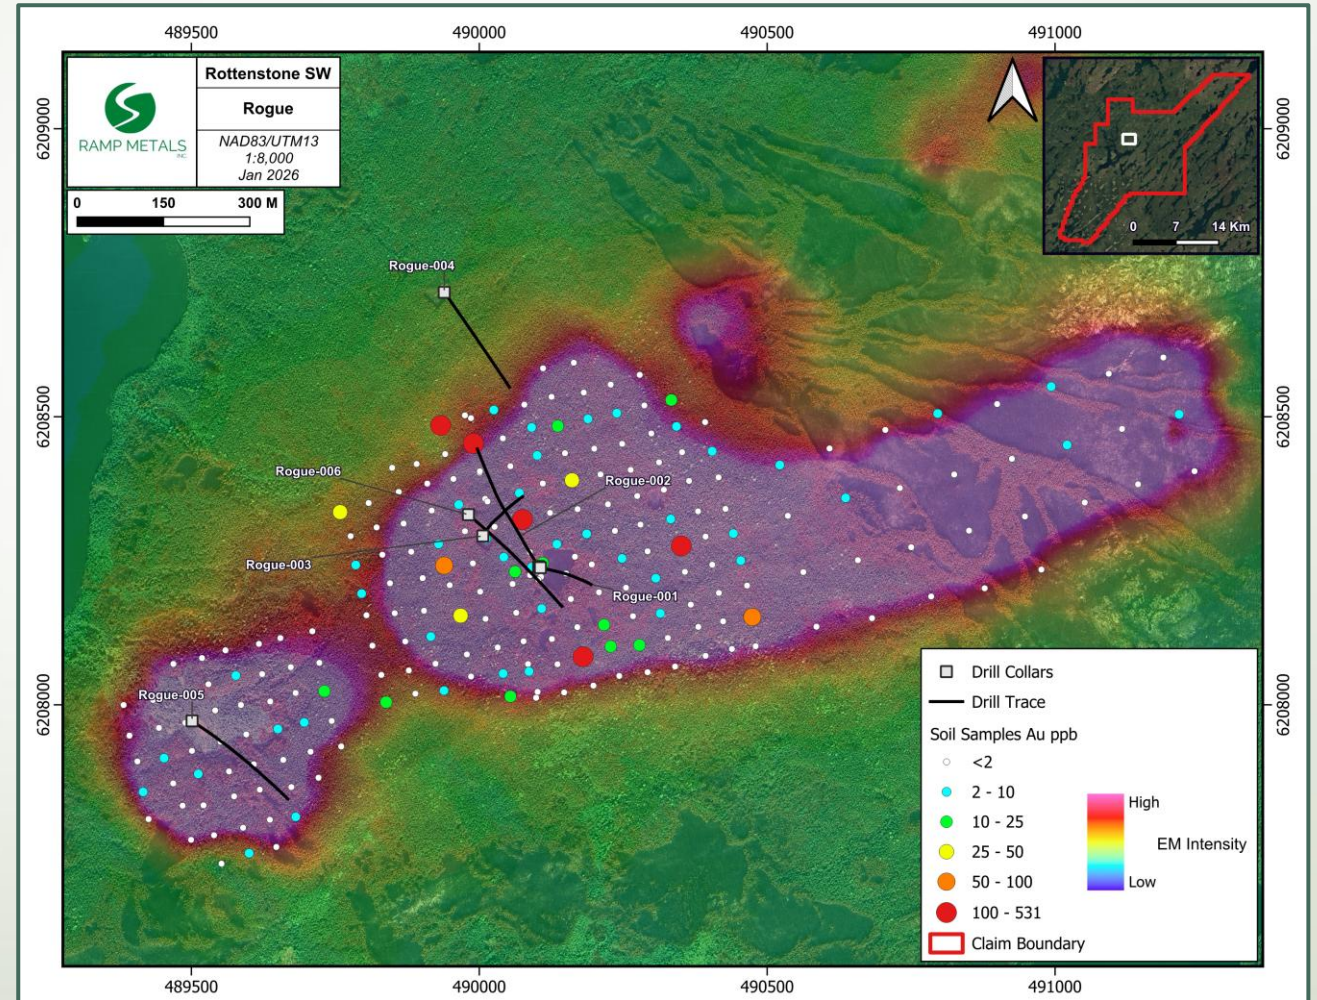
489500 490000 490500 491000

RAMP METALS INC.

| Rottenstone SW |
|---|
| Rogue |
| NAD83/UTM13 1:8,000 Jan 2026 |

0 150 300 M

0 7 14 Km

6209000
6208500
6208000

Rogue-004
Rogue-006
Rogue-002
Rogue-003
Rogue-001
Rogue-005

Drill Collars
Drill Trace
Soil Samples Au ppb
<2
2 - 10
10 - 25
25 - 50
50 - 100
100 - 531
Claim Boundary

High
EM Intensity
Low

489500 490000 490500 491000